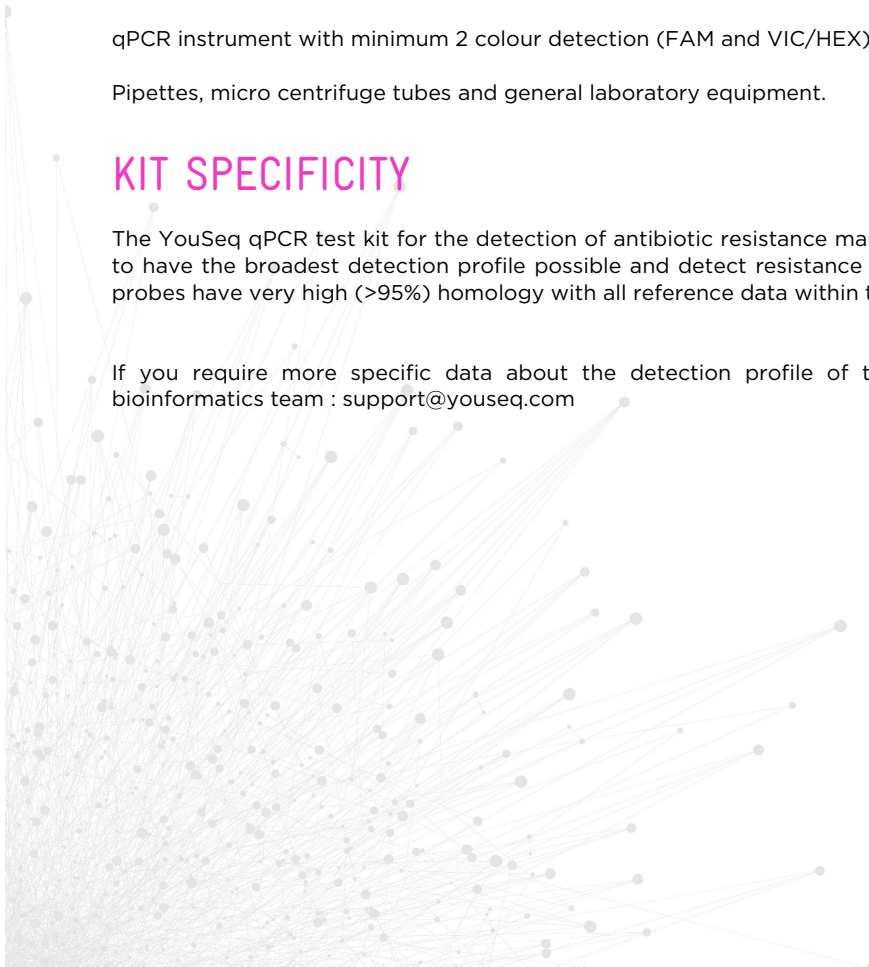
qPCR instrument with minimum 2 colour detection (FAM and VIC/HEX)

Pipettes, micro centrifuge tubes and general laboratory equipment.

KIT SPECIFICITY

The YouSeq qPCR test kit for the detection of antibiotic resistance ma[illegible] to have the broadest detection profile possible and detect resistance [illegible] probes have very high (>95%) homology with all reference data within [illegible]

If you require more specific data about the detection profile of t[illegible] bioinformatics team : support@youseq.com